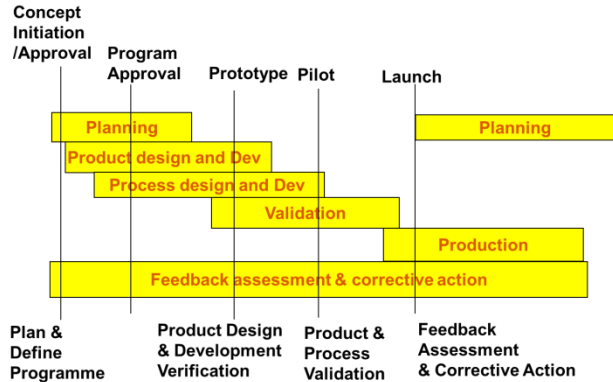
Concept Initiation /Approval

Program Approval

Prototype

Pilot

Launch

Planning

Planning

Product design and Dev

Process design and Dev

Validation

Production

Feedback assessment & corrective action

Plan & Define Programme

Product Design & Development Verification

Product & Process Validation

Feedback Assessment & Corrective Action